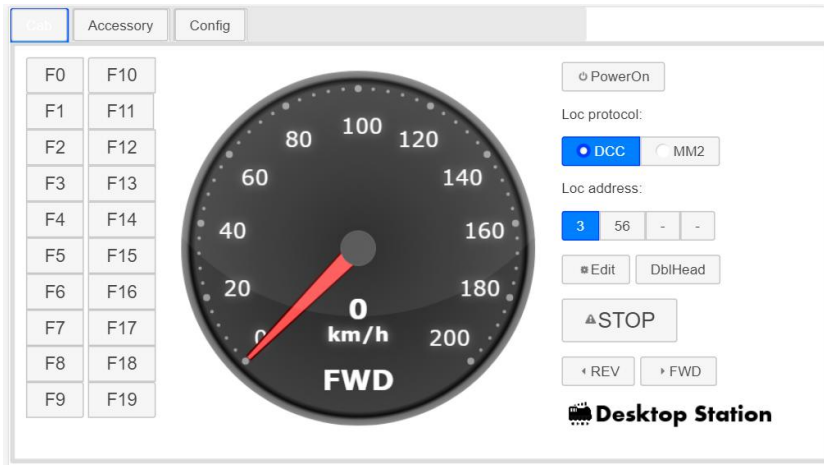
Cab Accessory Config

F0 F10
F1 F11
F2 F12
F3 F13
F4 F14
F5 F15
F6 F16
F7 F17
F8 F18
F9 F19

100 80 120 60 140 40 160 20 180 0 200

0
km/h
FWD

PowerOn

Loc protocol:

DCC MM2

Loc address:

3 56 - -

Edit DblHead

STOP

REV FWD

Desktop Station